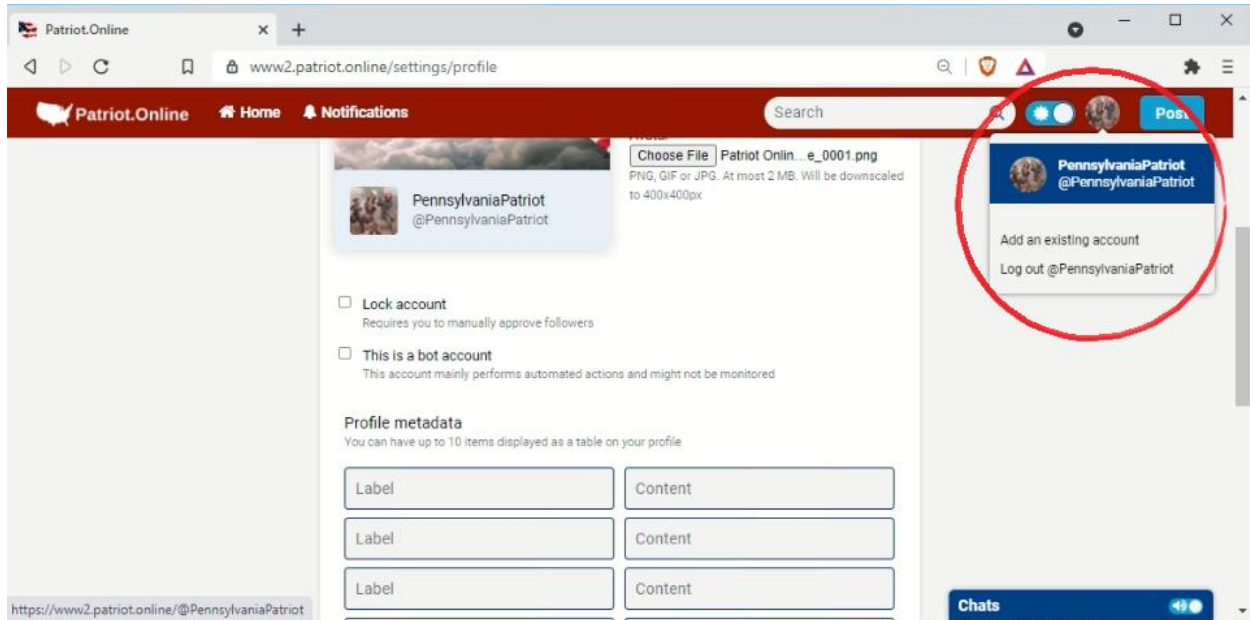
Patriot.Online

www2.patriot.online/settings/profile

Patriot.Online Home Notifications Search Post

Choose File Patriot Onlin...e_0001.png
PNG, GIF or JPG. At most 2 MB. Will be downscaled to 400x400px

PennsylvaniaPatriot
@PennsylvaniaPatriot

PennsylvaniaPatriot
@PennsylvaniaPatriot

Add an existing account

Log out @PennsylvaniaPatriot

Lock account
Requires you to manually approve followers

This is a bot account
This account mainly performs automated actions and might not be monitored

Profile metadata
You can have up to 10 items displayed as a table on your profile

Label Content
Label Content
Label Content

https://www2.patriot.online/@PennsylvaniaPatriot

Chats